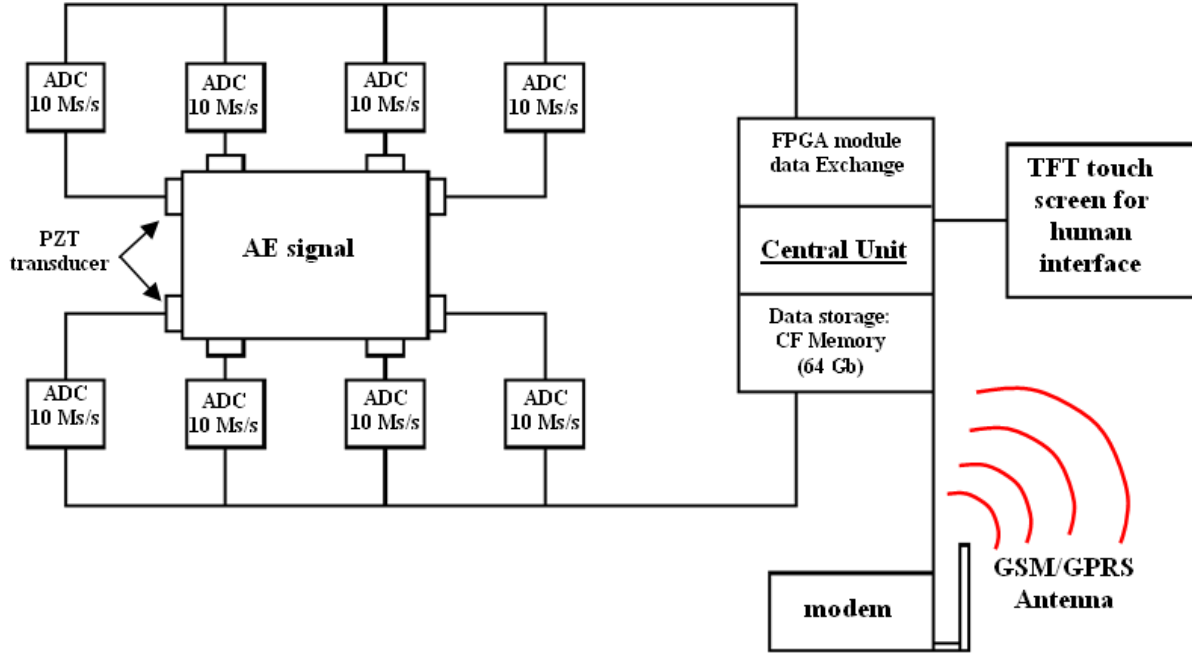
ADC
10 Ms/s

ADC
10 Ms/s

ADC
10 Ms/s

ADC
10 Ms/s

FPGA module
data Exchange

Central Unit

Data storage:
CF Memory
(64 Gb)

TFT touch
screen for
human
interface

PZT
transducer

AE signal

ADC
10 Ms/s

ADC
10 Ms/s

ADC
10 Ms/s

ADC
10 Ms/s

GSM/GPRS
Antenna

modem